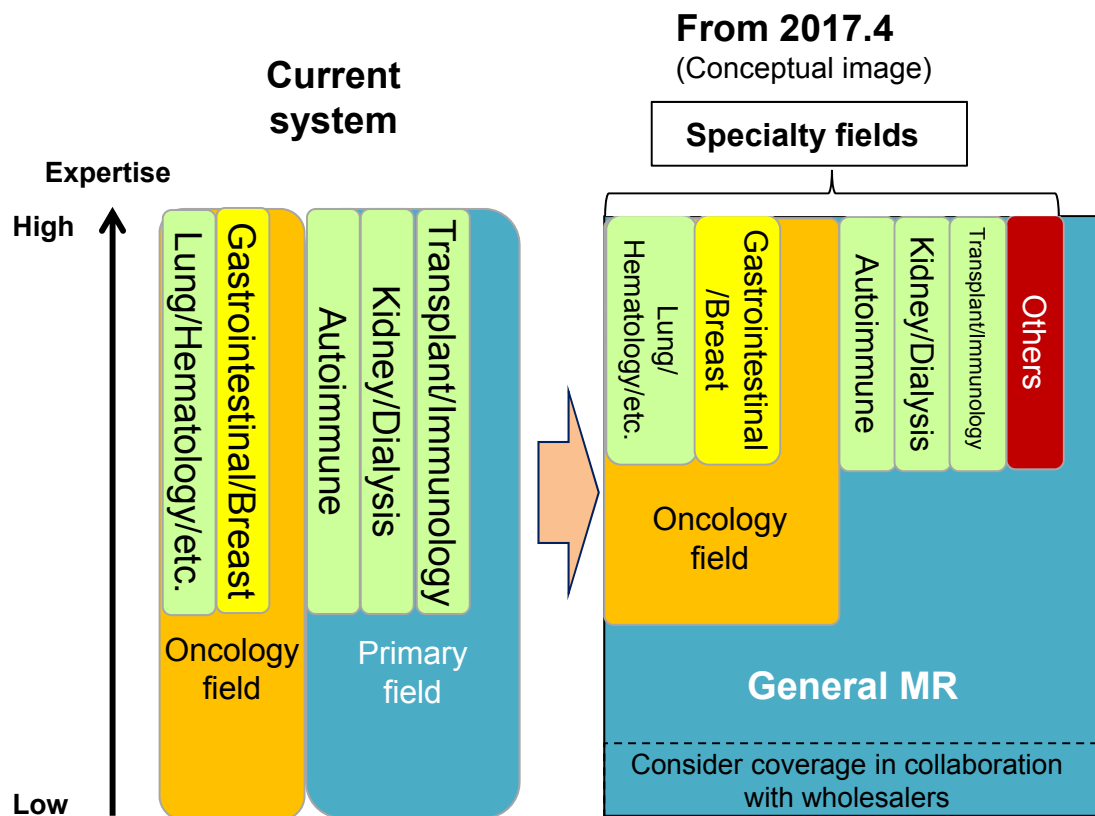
Current system

Expertise

High

Low

Lung/Hematology/etc.

Gastrointestinal/Breast

Autoimmune

Kidney/Dialysis

Transplant/Immunology

Oncology field

Primary field

From 2017.4
(Conceptual image)

Specialty fields

Lung/ Hematology/etc.

Gastrointestinal /Breast

Autoimmune

Kidney/Dialysis

Transplant/Immunology

Others

Oncology field

General MR

Consider coverage in collaboration with wholesalers